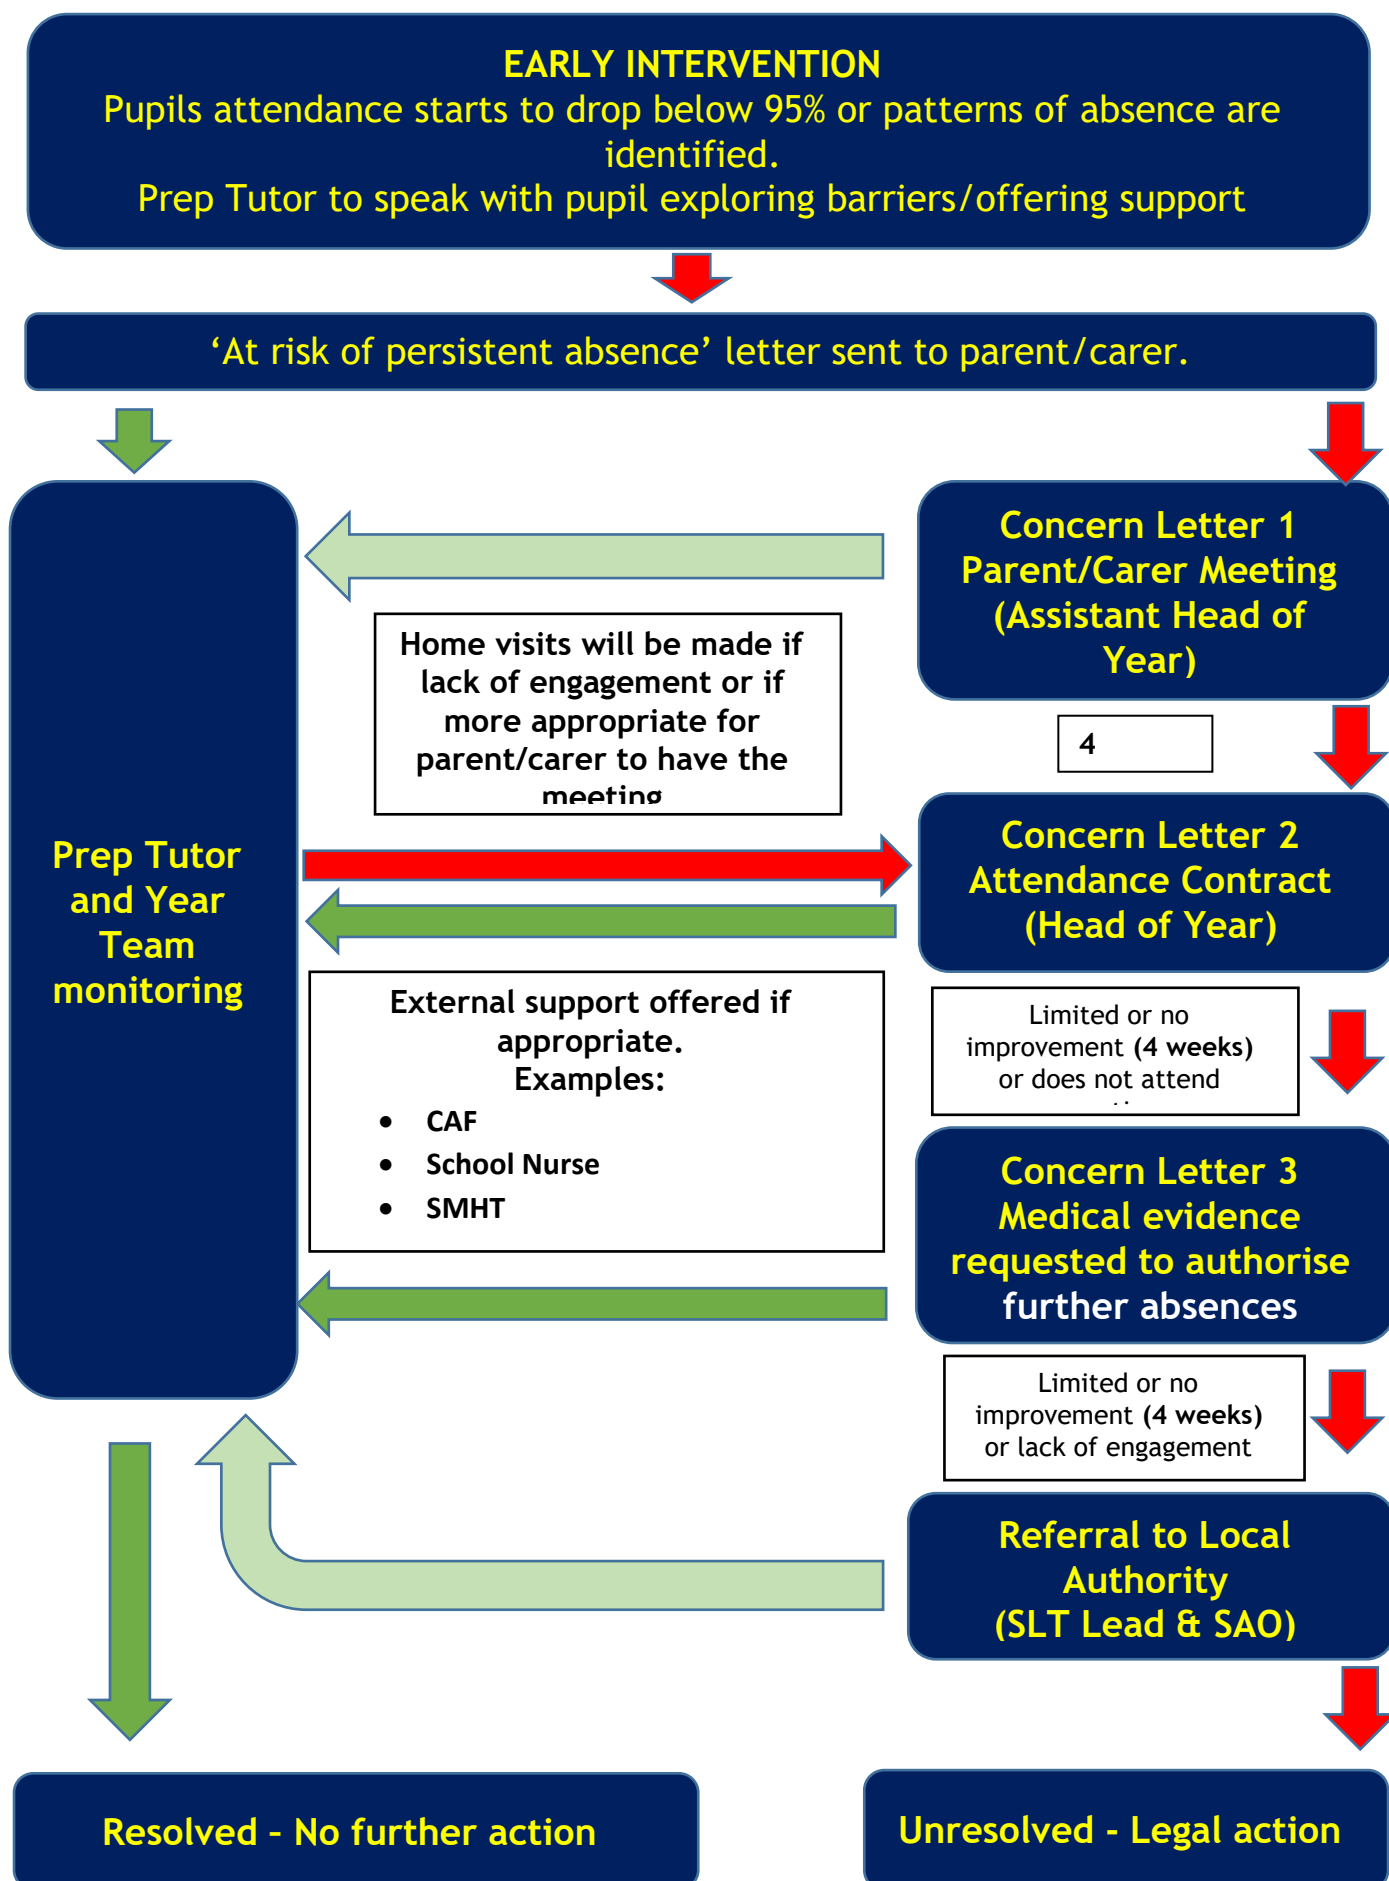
EARLY INTERVENTION
Pupils attendance starts to drop below 95% or patterns of absence are identified.
Prep Tutor to speak with pupil exploring barriers/offering support

'At risk of persistent absence' letter sent to parent/carer.

Prep Tutor and Year Team monitoring

Concern Letter 1
Parent/Carer Meeting
(Assistant Head of Year)

Home visits will be made if lack of engagement or if more appropriate for parent/carer to have the meeting

4

Concern Letter 2
Attendance Contract
(Head of Year)

External support offered if appropriate.
Examples:
- CAF
- School Nurse
- SMHT

Limited or no improvement (4 weeks) or does not attend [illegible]

Concern Letter 3
Medical evidence requested to authorise further absences

Limited or no improvement (4 weeks) or lack of engagement

Referral to Local Authority
(SLT Lead & SAO)

Resolved - No further action

Unresolved - Legal action